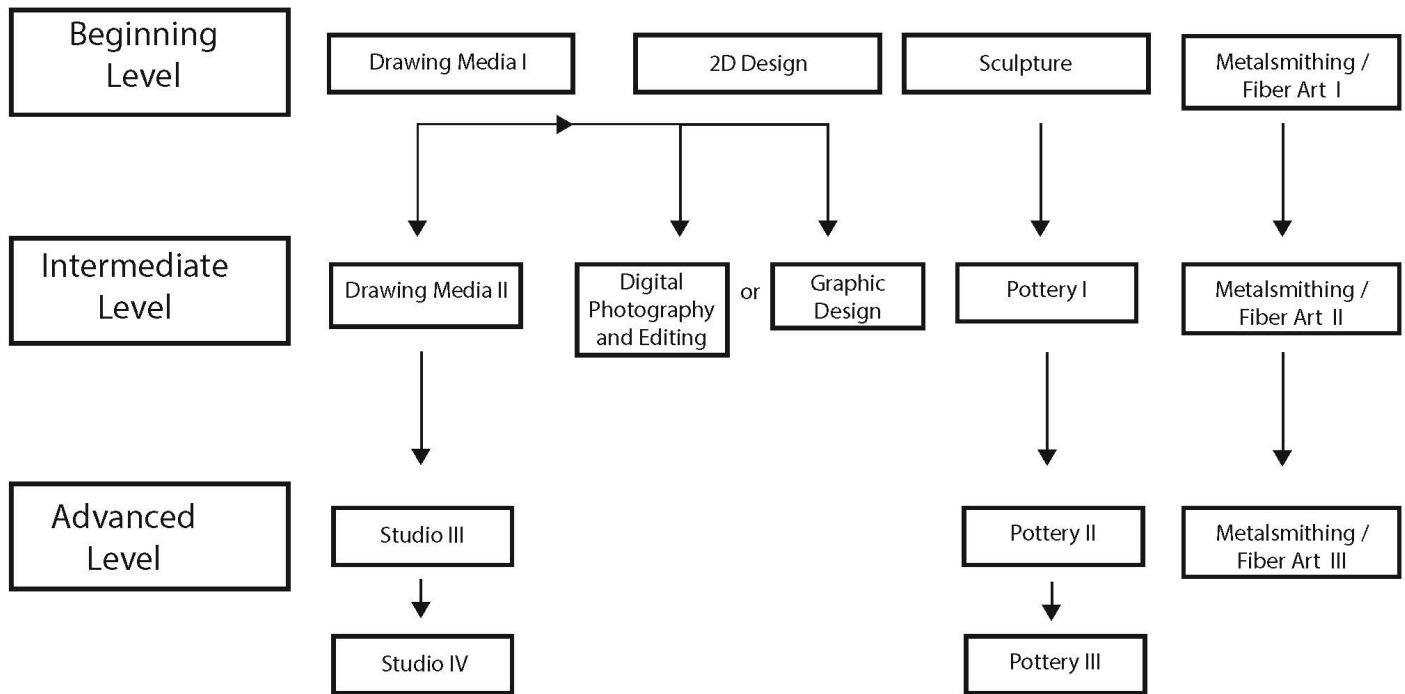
Beginning Level

Drawing Media I

2D Design

Sculpture

Metalsmithing / Fiber Art I

Intermediate Level

Drawing Media II

Digital Photography and Editing

or

Graphic Design

Pottery I

Metalsmithing / Fiber Art II

Advanced Level

Studio III

Studio IV

Pottery II

Pottery III

Metalsmithing / Fiber Art III